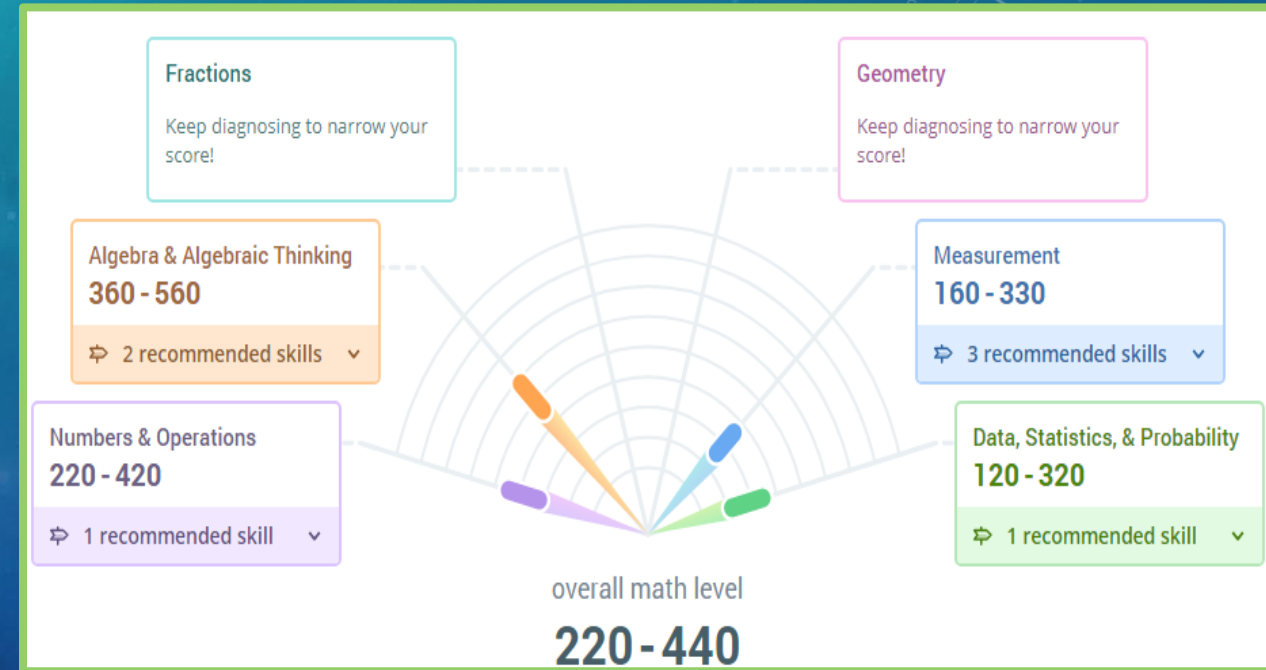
Fractions

Keep diagnosing to narrow your score!

Geometry

Keep diagnosing to narrow your score!

Algebra & Algebraic Thinking
360 - 560
2 recommended skills

Measurement
160 - 330
3 recommended skills

Numbers & Operations
220 - 420
1 recommended skill

Data, Statistics, & Probability
120 - 320
1 recommended skill

overall math level
220 - 440